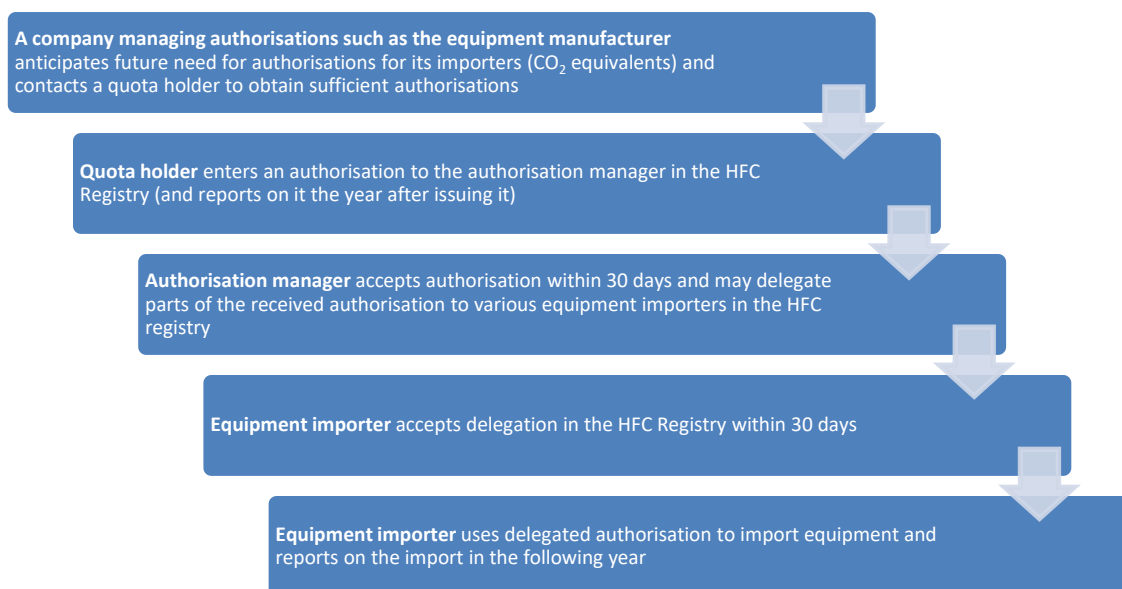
**A company managing authorisations such as the equipment manufacturer** anticipates future need for authorisations for its importers ($CO_2$ equivalents) and contacts a quota holder to obtain sufficient authorisations

**Quota holder** enters an authorisation to the authorisation manager in the HFC Registry (and reports on it the year after issuing it)

**Authorisation manager** accepts authorisation within 30 days and may delegate parts of the received authorisation to various equipment importers in the HFC registry

**Equipment importer** accepts delegation in the HFC Registry within 30 days

**Equipment importer** uses delegated authorisation to import equipment and reports on the import in the following year